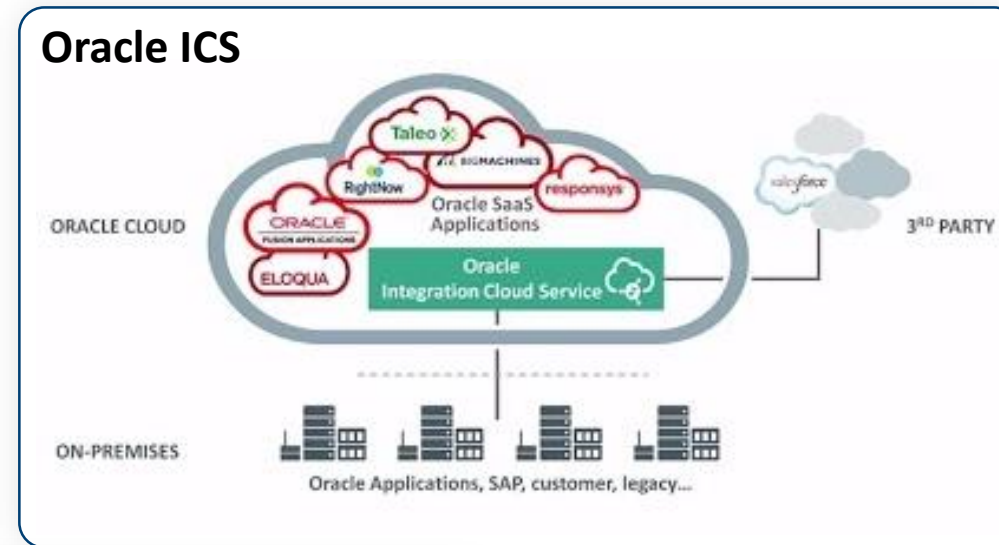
Oracle ICS

Taleo

BIGMACHINES

RightNow

responsys

Oracle SaaS Applications

ORACLE CLOUD

ORACLE
FUSION APPLICATIONS

ELOQUA

Oracle
Integration Cloud Service

salesforce

3$^{RD}$ PARTY

ON-PREMISES

Oracle Applications, SAP, customer, legacy...